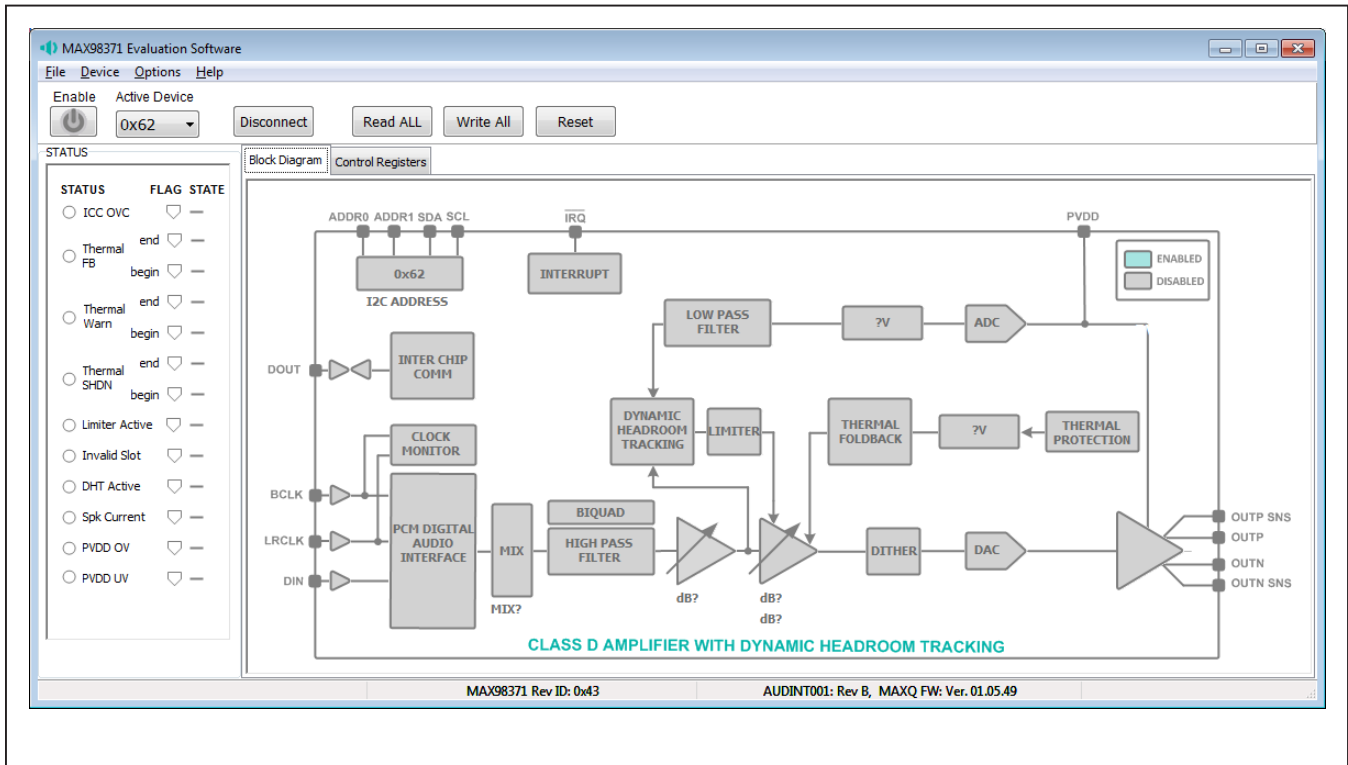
MAX98371 Evaluation Software

File Device Options Help

Enable Active Device

0x62

Disconnect Read ALL Write All Reset

STATUS

Block Diagram Control Registers

| STATUS | | FLAG | STATE |
|---|---|---|---|
| ICC OVC | | | — |
| Thermal FB | end | | — |
| | begin | | — |
| Thermal Warn | end | | — |
| | begin | | — |
| Thermal SHDN | end | | — |
| | begin | | — |
| Limiter Active | | | — |
| Invalid Slot | | | — |
| DHT Active | | | — |
| Spk Current | | | — |
| PVDD OV | | | — |
| PVDD UV | | | — |

ADDR0 ADDR1 SDA SCL

$\overline{IRQ}$

PVDD

ENABLED

DISABLED

0x62

I2C ADDRESS

INTERRUPT

LOW PASS FILTER

?V

ADC

DOUT

INTER CHIP COMM

DYNAMIC HEADROOM TRACKING

LIMITER

THERMAL FOLDBACK

?V

THERMAL PROTECTION

CLOCK MONITOR

BCLK

LRCLK

DIN

PCM DIGITAL AUDIO INTERFACE

MIX

MIX?

BIQUAD

HIGH PASS FILTER

dB?

dB?

dB?

DITHER

DAC

OUTP SNS

OUTP

OUTN

OUTN SNS

CLASS D AMPLIFIER WITH DYNAMIC HEADROOM TRACKING

MAX98371 Rev ID: 0x43

AUDINT001: Rev B, MAXQ FW: Ver. 01.05.49